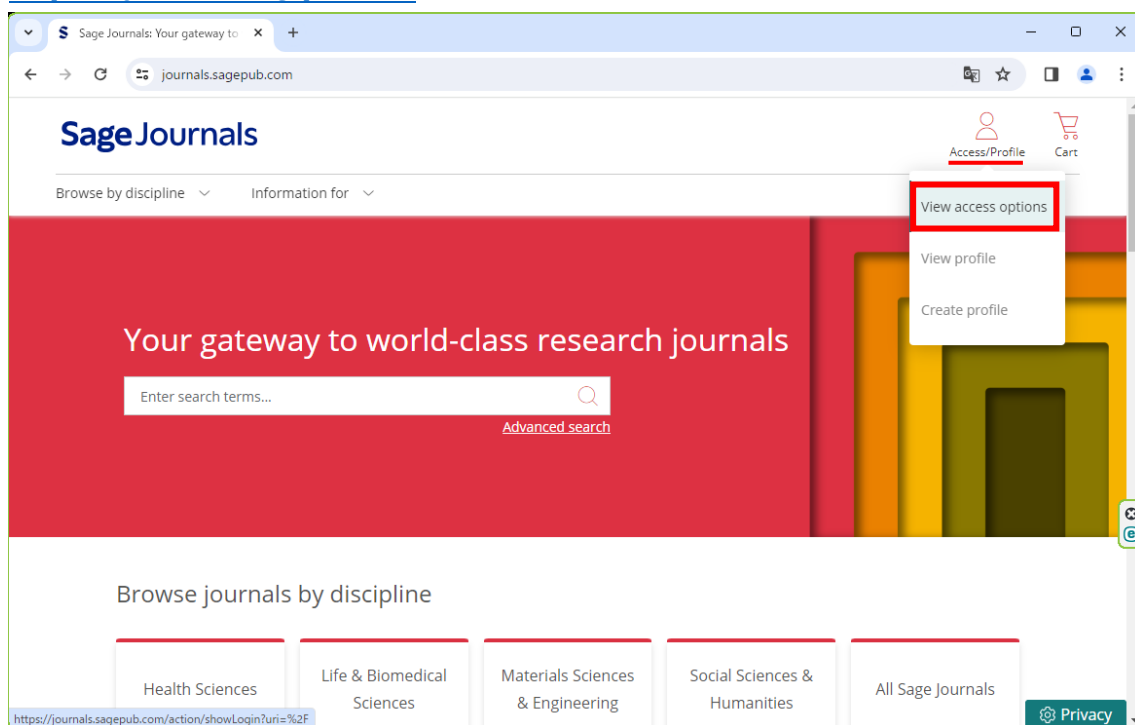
Sage Journals: Your gateway to

journals.sagepub.com

Sage Journals

Access/Profile

Cart

Browse by discipline

Information for

View access options

View profile

Create profile

Your gateway to world-class research journals

Enter search terms...

Advanced search

Browse journals by discipline

Health Sciences

Life & Biomedical Sciences

Materials Sciences & Engineering

Social Sciences & Humanities

All Sage Journals

https://journals.sagepub.com/action/showLogin?uri=%2F

Privacy